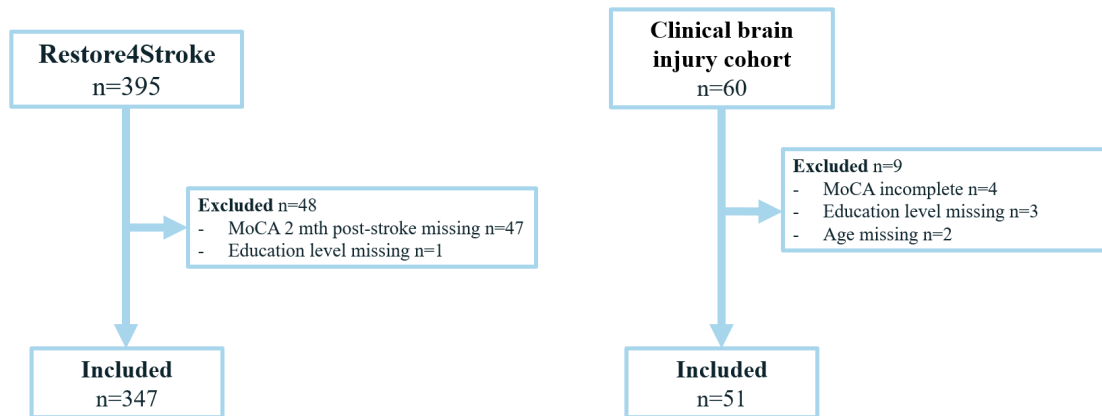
Restore4Stroke
n=395

Excluded n=48
- MoCA 2 mth post-stroke missing n=47
- Education level missing n=1

Included
n=347

Clinical brain injury cohort
n=60

Excluded n=9
- MoCA incomplete n=4
- Education level missing n=3
- Age missing n=2

Included
n=51